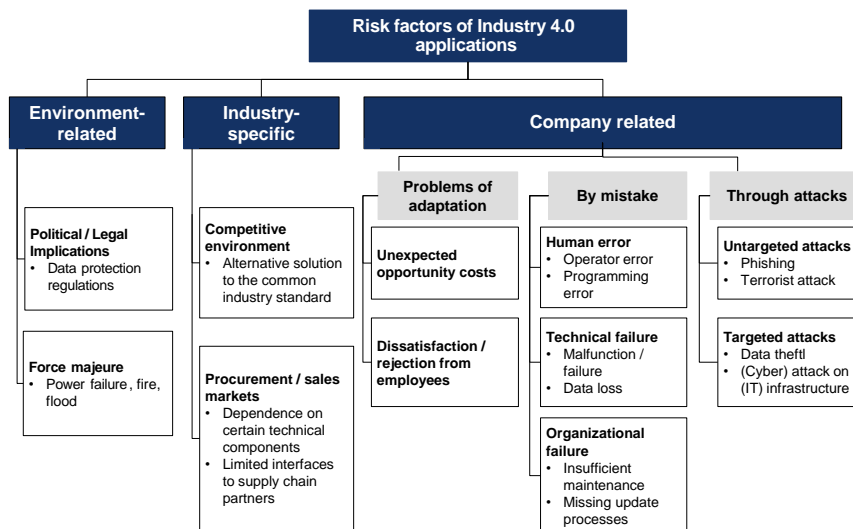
Risk factors of Industry 4.0 applications

Environment-related

Political / Legal Implications
• Data protection regulations

Force majeure
• Power failure, fire, flood

Industry-specific

Competitive environment
• Alternative solution to the common industry standard

Procurement / sales markets
• Dependence on certain technical components
• Limited interfaces to supply chain partners

Company related

Problems of adaptation

Unexpected opportunity costs

Dissatisfaction / rejection from employees

By mistake

Human error
• Operator error
• Programming error

Technical failure
• Malfunction / failure
• Data loss

Organizational failure
• Insufficient maintenance
• Missing update processes

Through attacks

Untargeted attacks
• Phishing
• Terrorist attack

Targeted attacks
• Data theftl
• (Cyber) attack on (IT) infrastructure